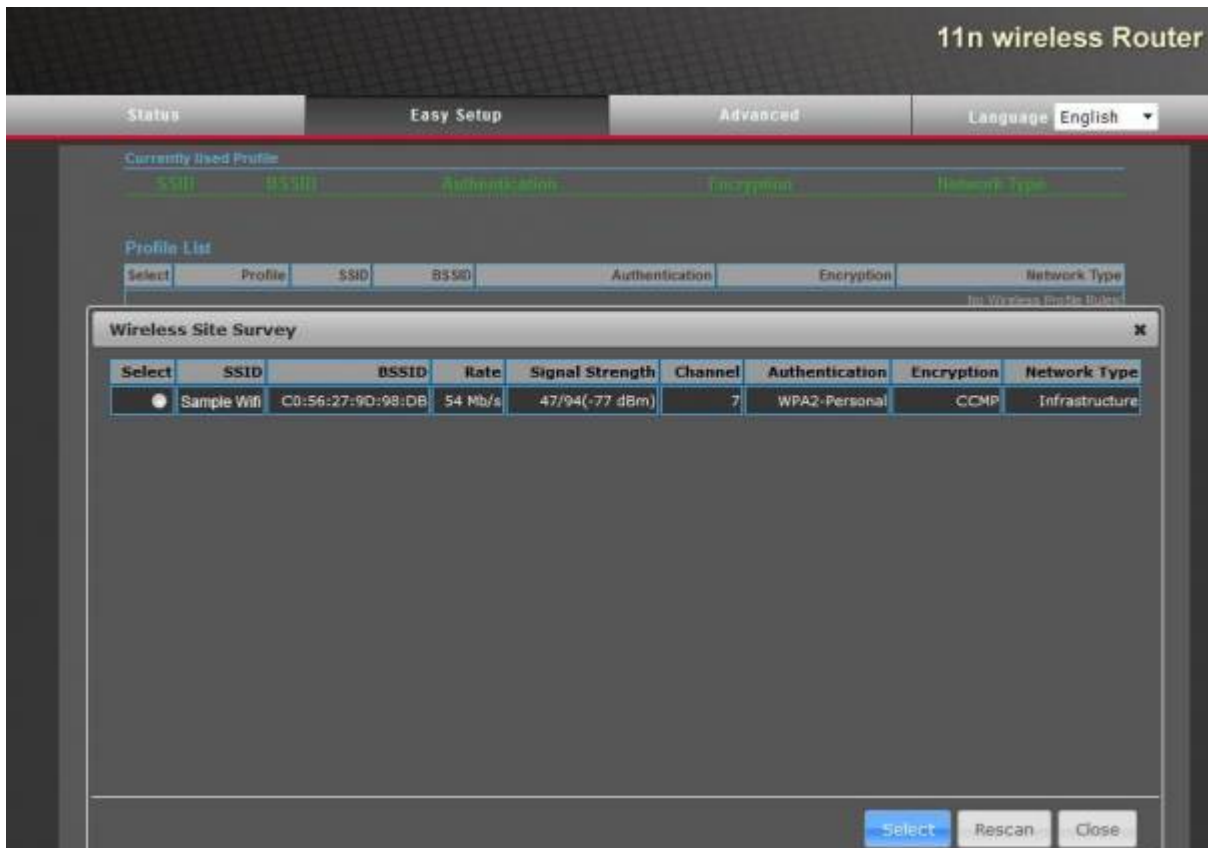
11n wireless Router

Status | Easy Setup | Advanced | Language English

Currently Used Profile

| SSID | BSSID | Authentication | Encryption | Network Type |
|---|---|---|---|---|

Profile List

| Select | Profile | SSID | BSSID | Authentication | Encryption | Network Type |
|---|---|---|---|---|---|---|

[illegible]

Wireless Site Survey ×

| Select | SSID | BSSID | Rate | Signal Strength | Channel | Authentication | Encryption | Network Type |
|---|---|---|---|---|---|---|---|---|
| | Sample Wifi | C0:56:27:9D:98:DB | 54 Mb/s | 47/94(-77 dBm) | 7 | WPA2-Personal | CCMP | Infrastructure |

Select Rescan Close